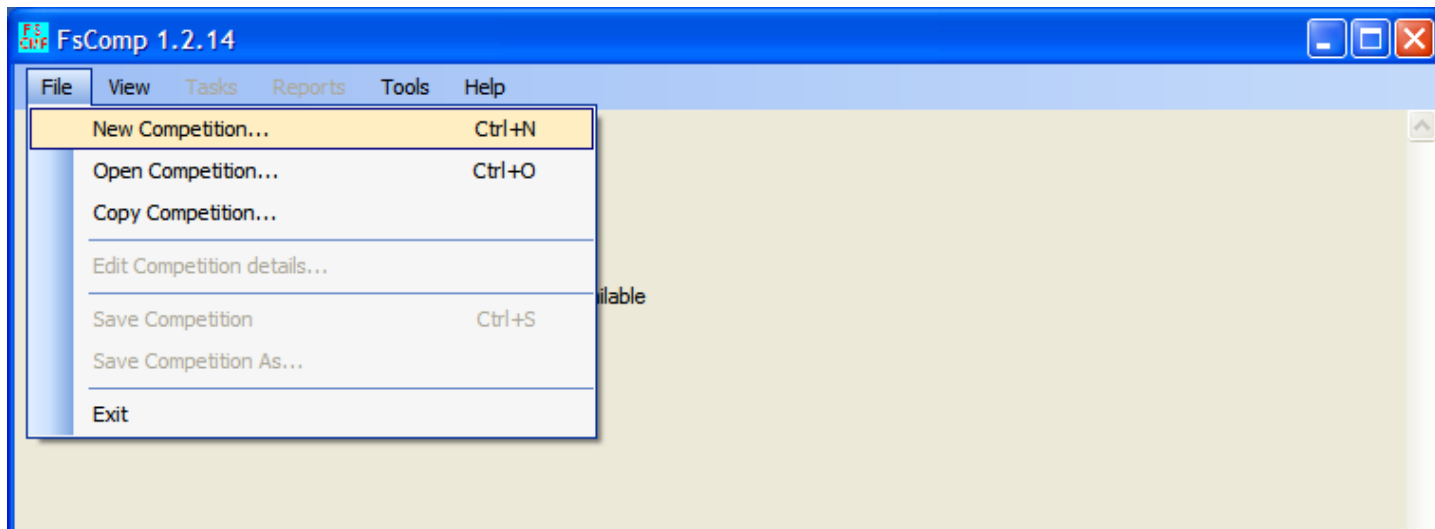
FS CMP FsComp 1.2.14

File View Tasks Reports Tools Help

New Competition... Ctrl+N
Open Competition... Ctrl+O
Copy Competition...
Edit Competition details...
Save Competition Ctrl+S
Save Competition As...
Exit

ilable